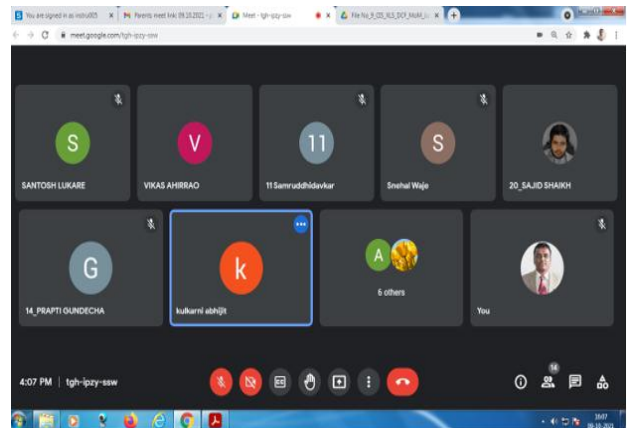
You are signed in as vishnu005 | Parents meet link 09.10.2021 | Meet - tgh-ipzy-ssw | File No_9_CDS_RLS_DCP_MoM

meet.google.com/tgh-ipzy-ssw

S
SANTOSH LUKARE

V
VIKAS AHIRRAO

11
11 Samruddhidavkar

S
Snehal Waje

20_SAJID SHAIKH

G
14_PRAPTI GUNDECHA

k
kulkarni abhijit

A
6 others

You

4:07 PM | tgh-ipzy-ssw

14

16:07
09-10-2021